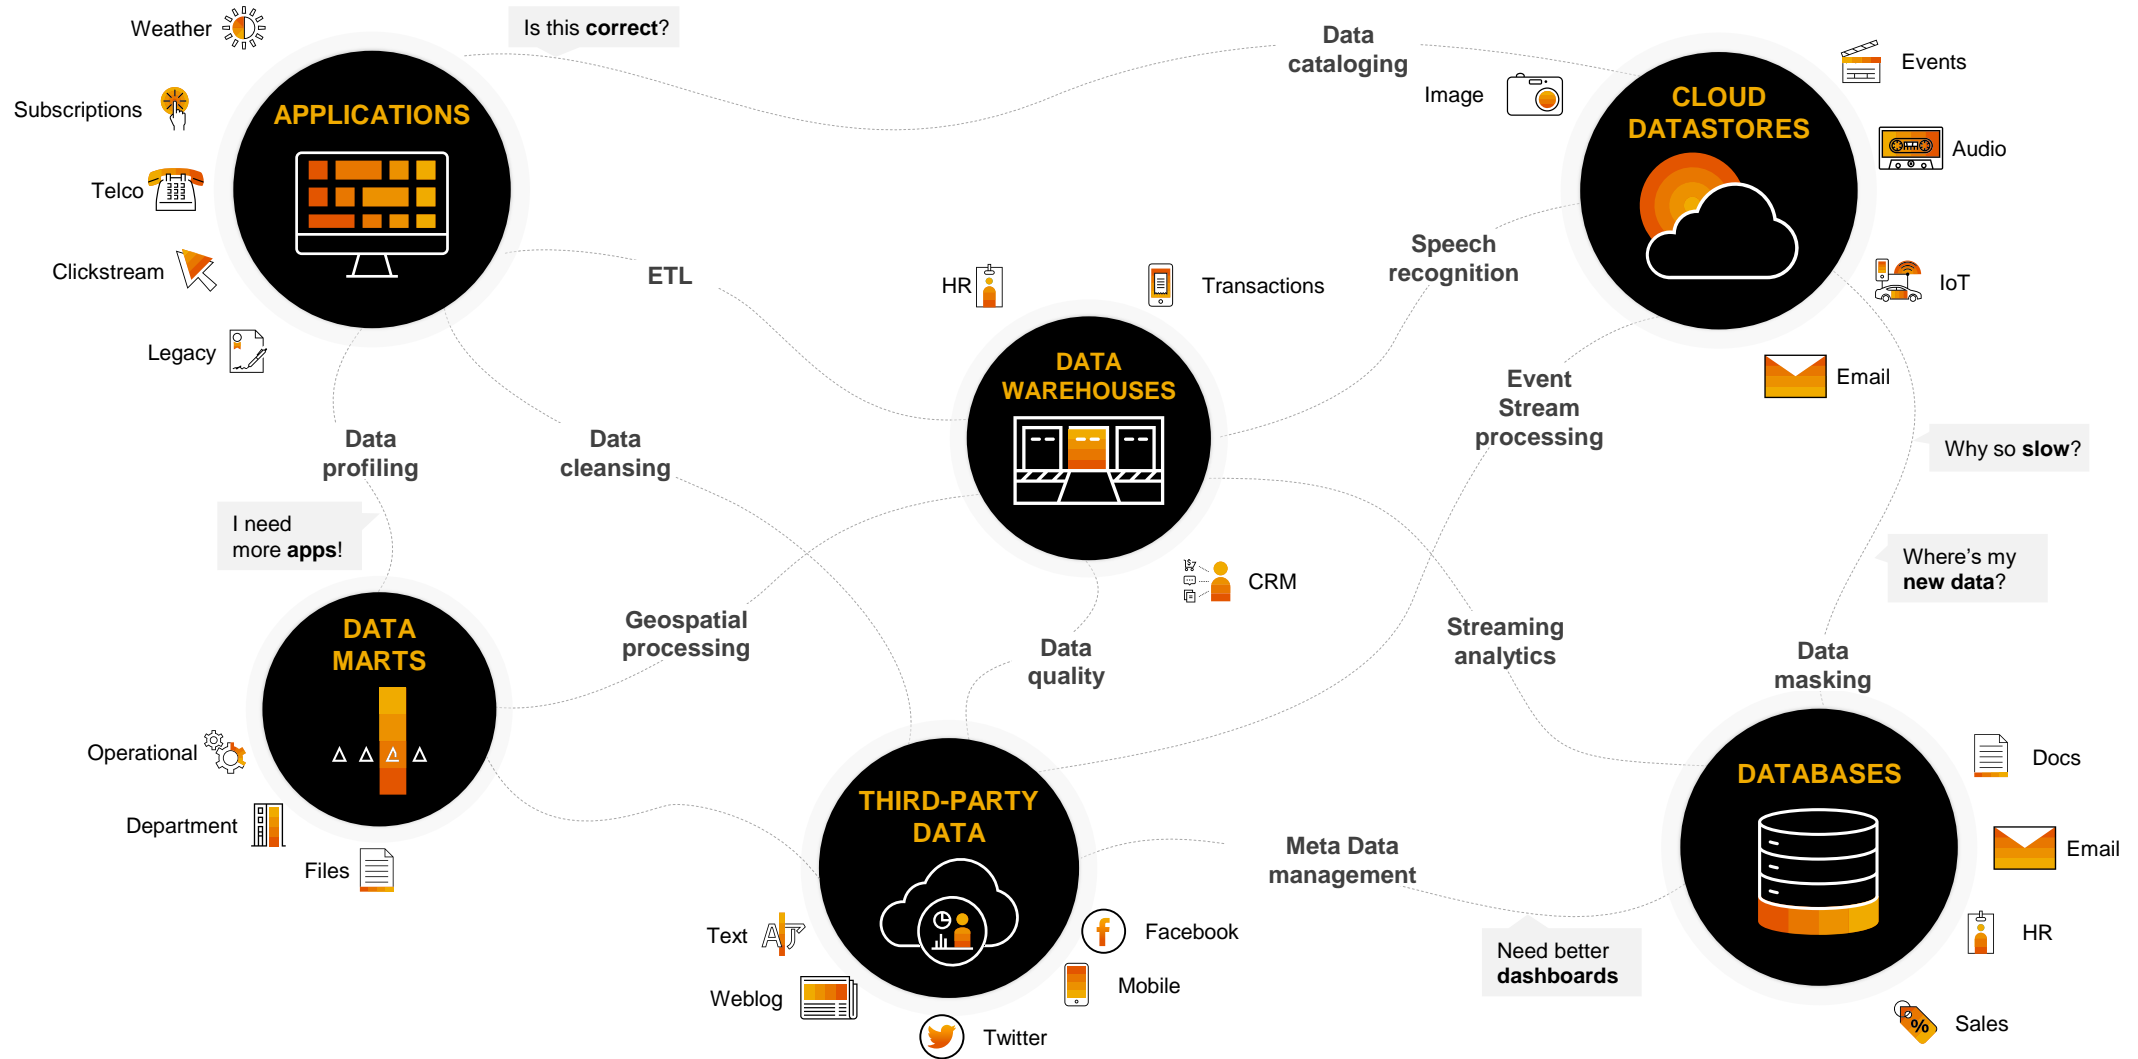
Weather

Is this **correct**?

Data cataloging

Image

Events

Subscriptions

APPLICATIONS

CLOUD DATASTORES

Audio

Telco

Clickstream

ETL

HR

Transactions

Speech recognition

IoT

Legacy

DATA WAREHOUSES

Email

Event Stream processing

Data profiling

Data cleansing

Why so **slow**?

I need more **apps**!

CRM

Where's my **new data**?

DATA MARTS

Geospatial processing

Data quality

Streaming analytics

Data masking

Operational

THIRD-PARTY DATA

DATABASES

Docs

Department

Meta Data management

Email

Files

Text

Facebook

HR

Need better **dashboards**

Weblog

Mobile

Twitter

Sales